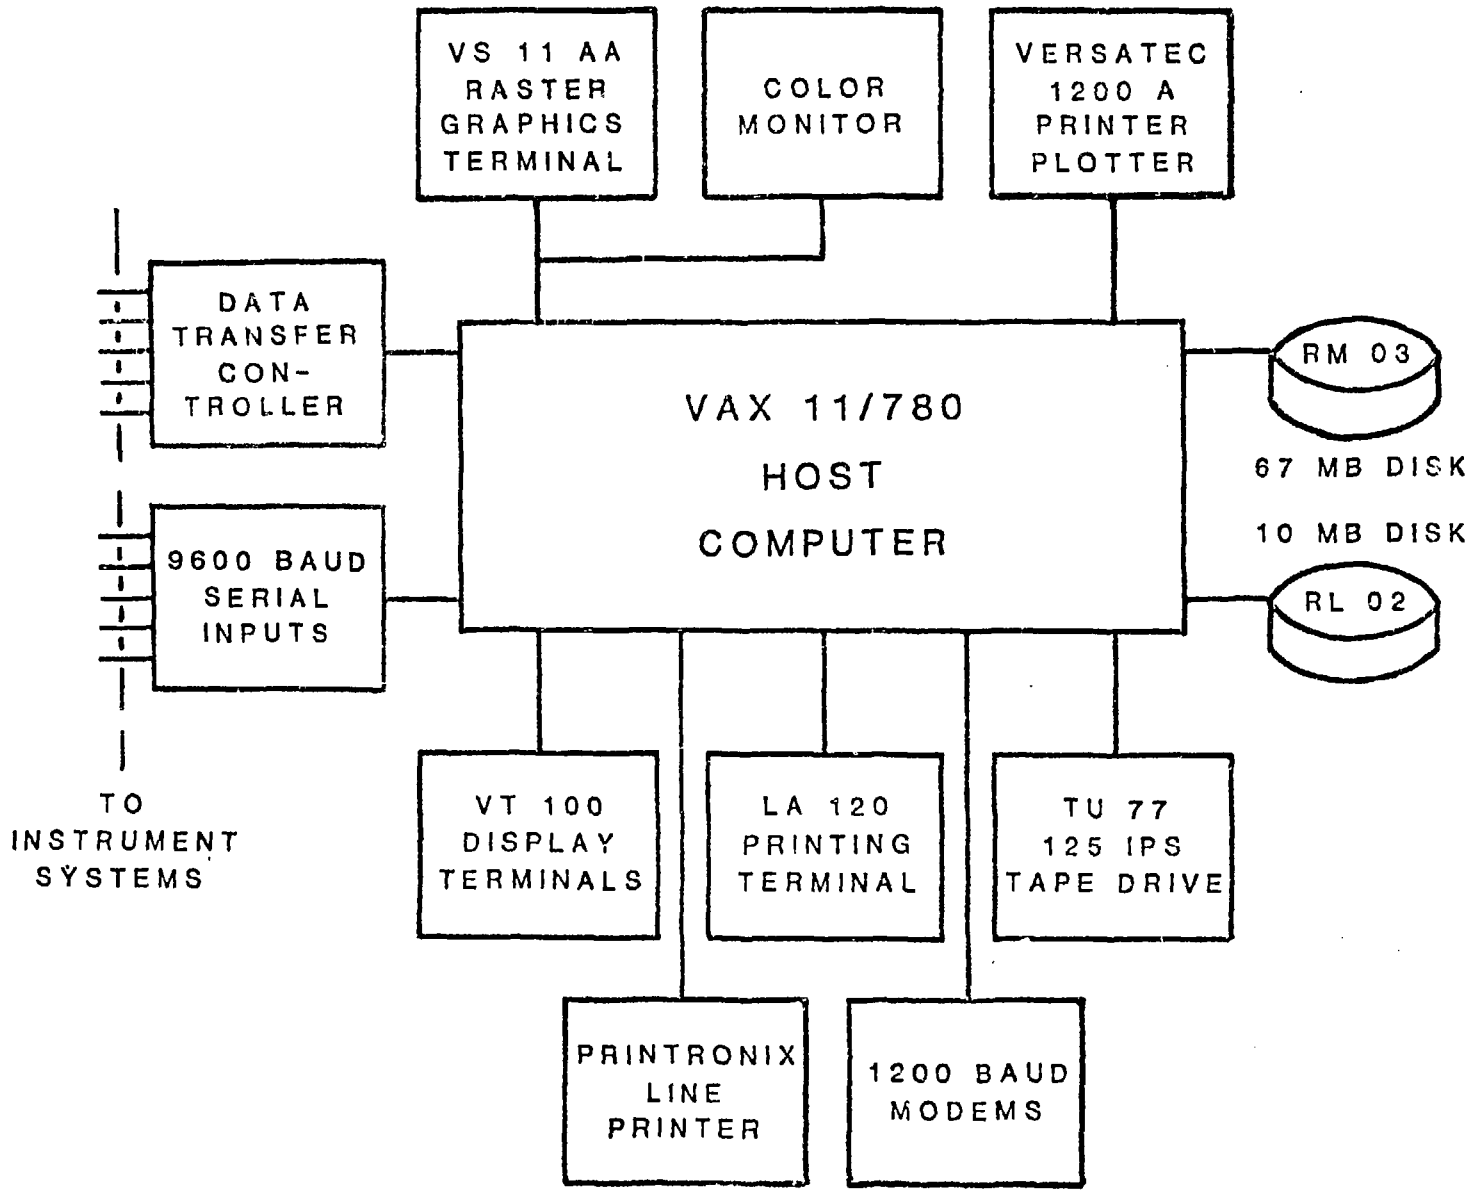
VS 11 AA RASTER GRAPHICS TERMINAL

COLOR MONITOR

VERSATEC 1200 A PRINTER PLOTTER

DATA TRANSFER CONTROLLER

VAX 11/780 HOST COMPUTER

RM 03

67 MB DISK

10 MB DISK

RL 02

9600 BAUD SERIAL INPUTS

TO INSTRUMENT SYSTEMS

VT 100 DISPLAY TERMINALS

LA 120 PRINTING TERMINAL

TU 77 125 IPS TAPE DRIVE

PRINTRONIX LINE PRINTER

1200 BAUD MODEMS